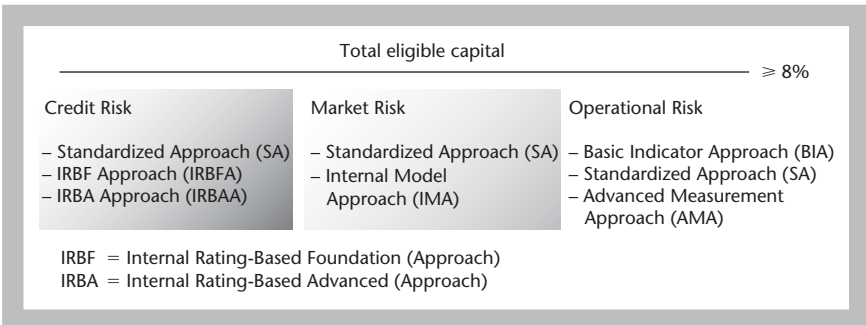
Total eligible capital

$\geqslant 8\%$

Credit Risk

– Standardized Approach (SA)
– IRBF Approach (IRBFA)
– IRBA Approach (IRBAA)

Market Risk

– Standardized Approach (SA)
– Internal Model Approach (IMA)

Operational Risk

– Basic Indicator Approach (BIA)
– Standardized Approach (SA)
– Advanced Measurement Approach (AMA)

IRBF = Internal Rating-Based Foundation (Approach)
IRBA = Internal Rating-Based Advanced (Approach)